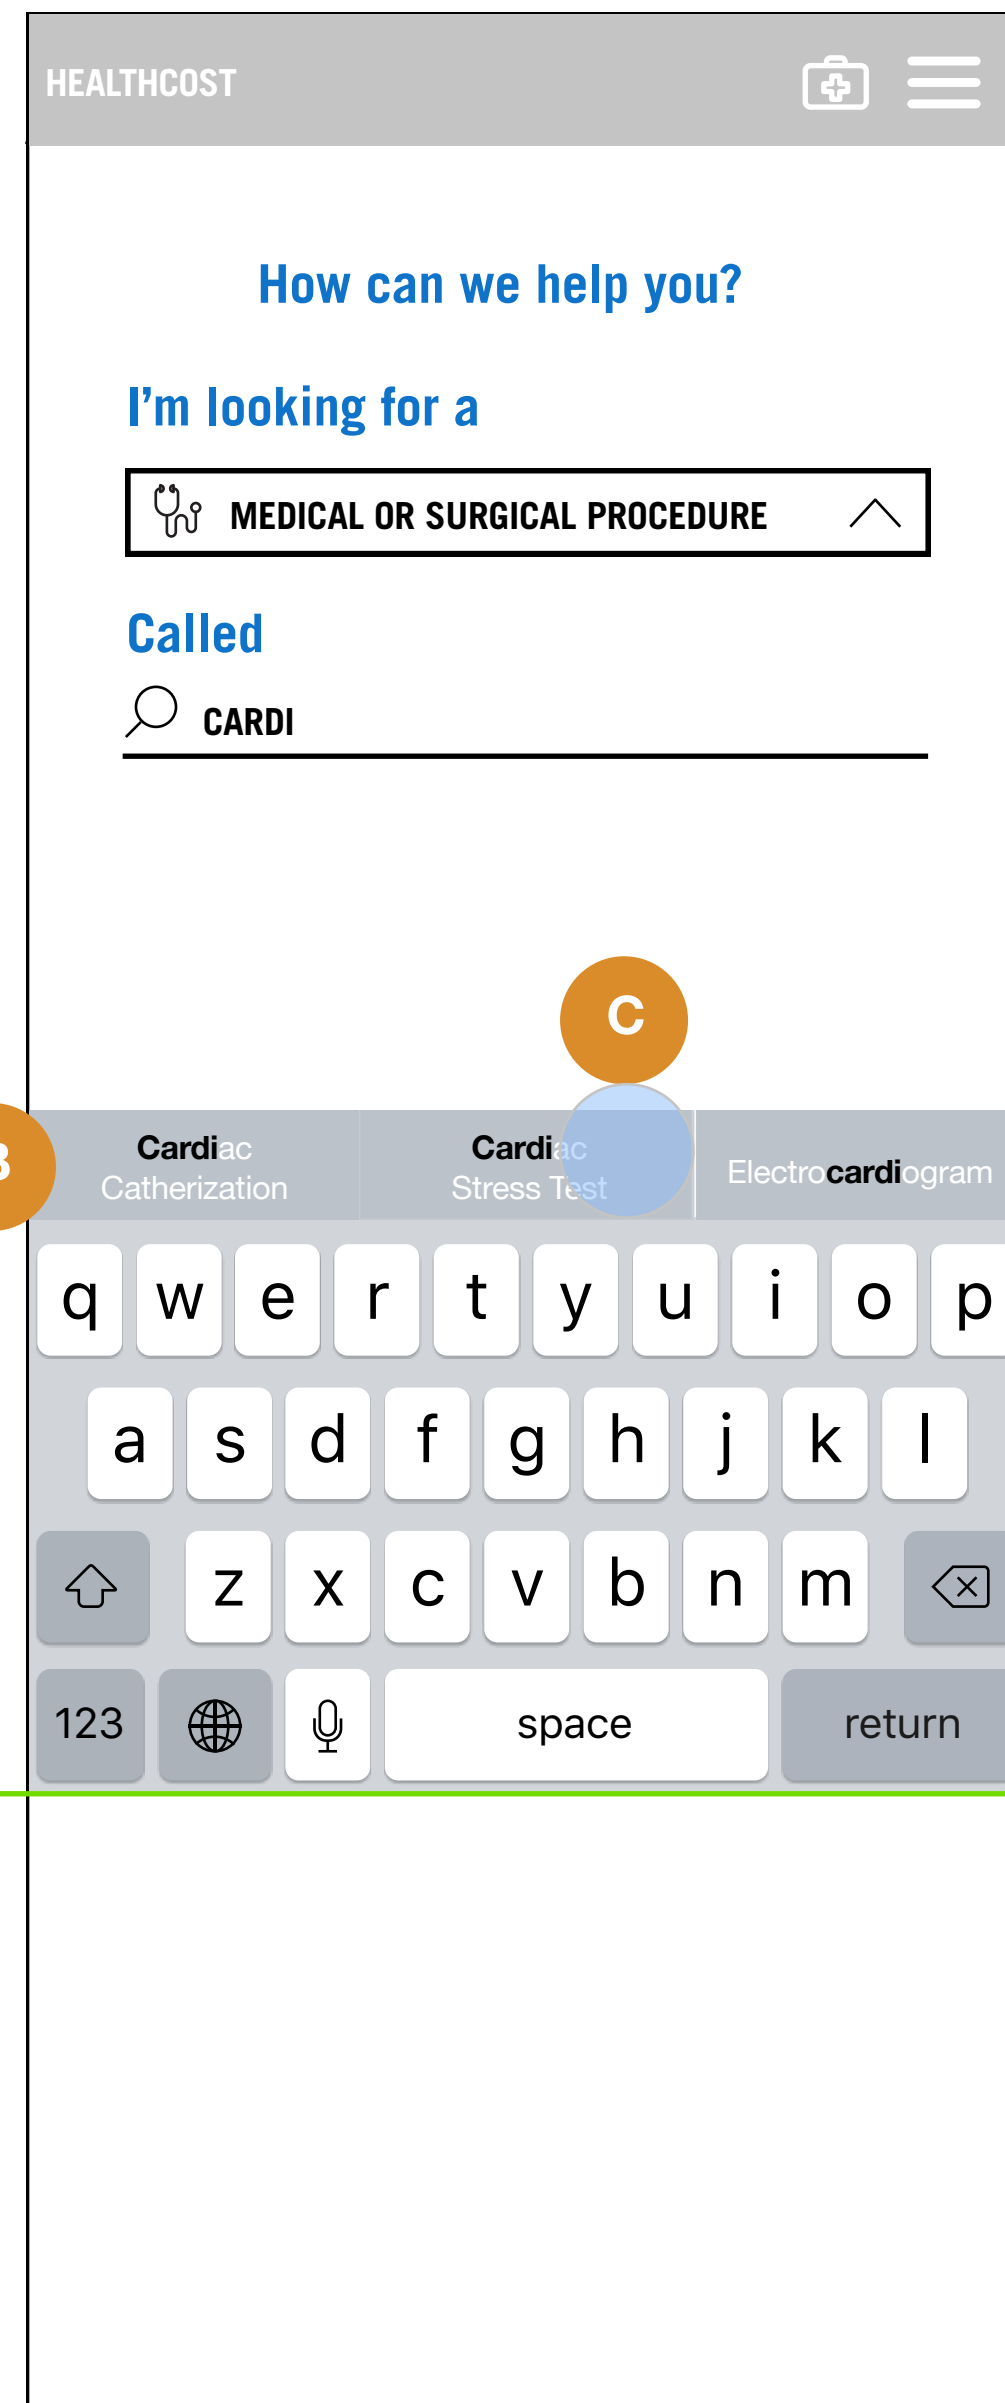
HEALTHCOST

How can we help you?

I'm looking for a

MEDICAL OR SURGICAL PROCEDURE

Called

CARDI

C

B

Cardiac Catheterization

Cardiac Stress Test

Electrocardiogram

q w e r t y u i o p

a s d f g h j k l

z x c v b n m

123

space

return